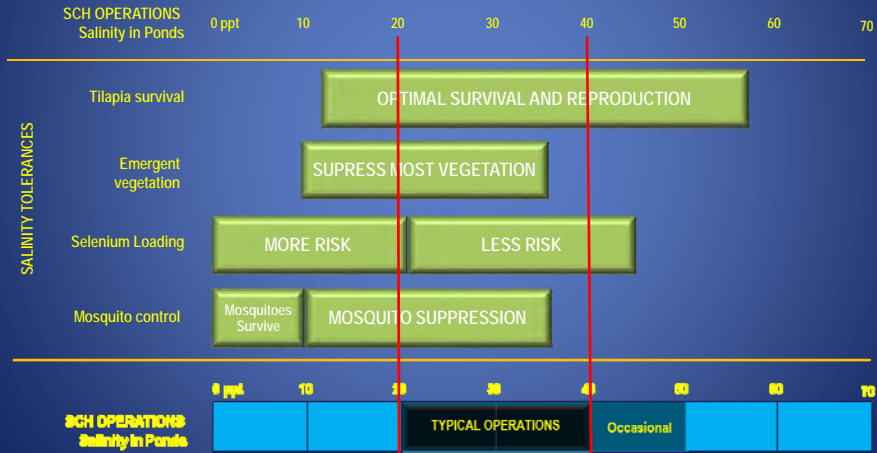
SCH OPERATIONS
Salinity in Ponds

0 ppt 10 20 30 40 50 60 70

SALINITY TOLERANCES

Tilapia survival
OPTIMAL SURVIVAL AND REPRODUCTION

Emergent vegetation
SUPRESS MOST VEGETATION

Selenium Loading
MORE RISK
LESS RISK

Mosquito control
Mosquitoes Survive
MOSQUITO SUPPRESSION

0 ppt 10 20 30 40 50 60 70

SCH OPERATIONS
Salinity in Ponds

TYPICAL OPERATIONS
Occasional